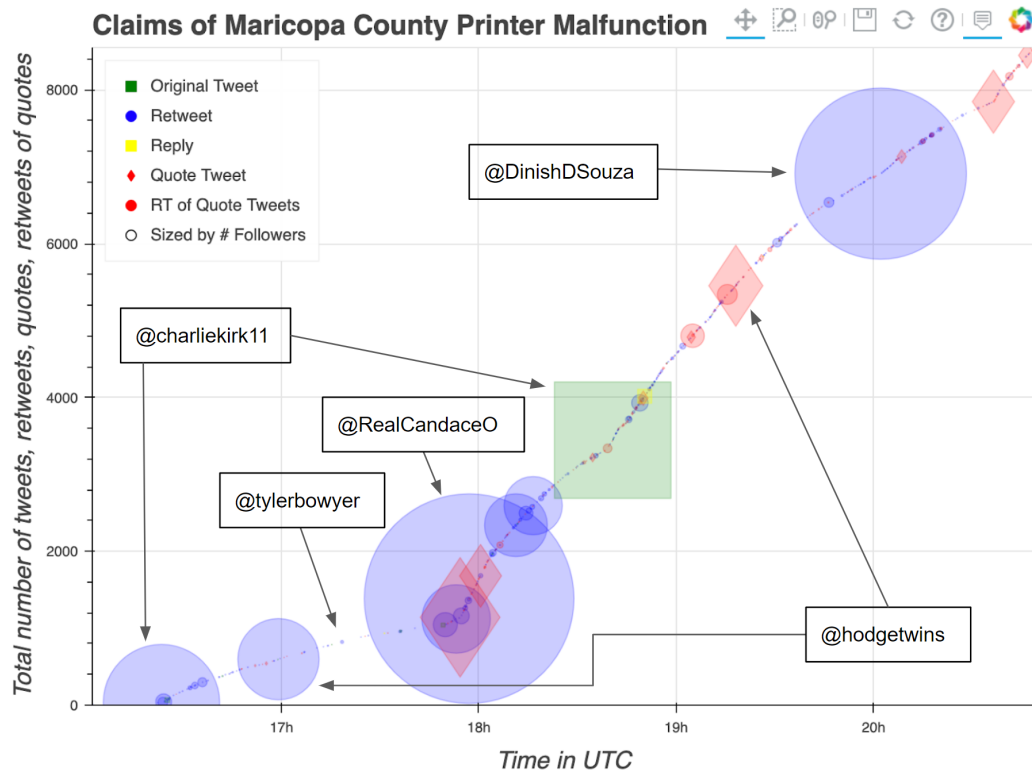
Claims of Maricopa County Printer Malfunction

Original Tweet
Retweet
Reply
Quote Tweet
RT of Quote Tweets
Sized by # Followers

@DinishDSouza

@charliekirk11

@RealCandaceO

@tylerbowyer

@hodgetwins

Total number of tweets, retweets, quotes, retweets of quotes

8000
6000
4000
2000
0

17h
18h
19h
20h

Time in UTC